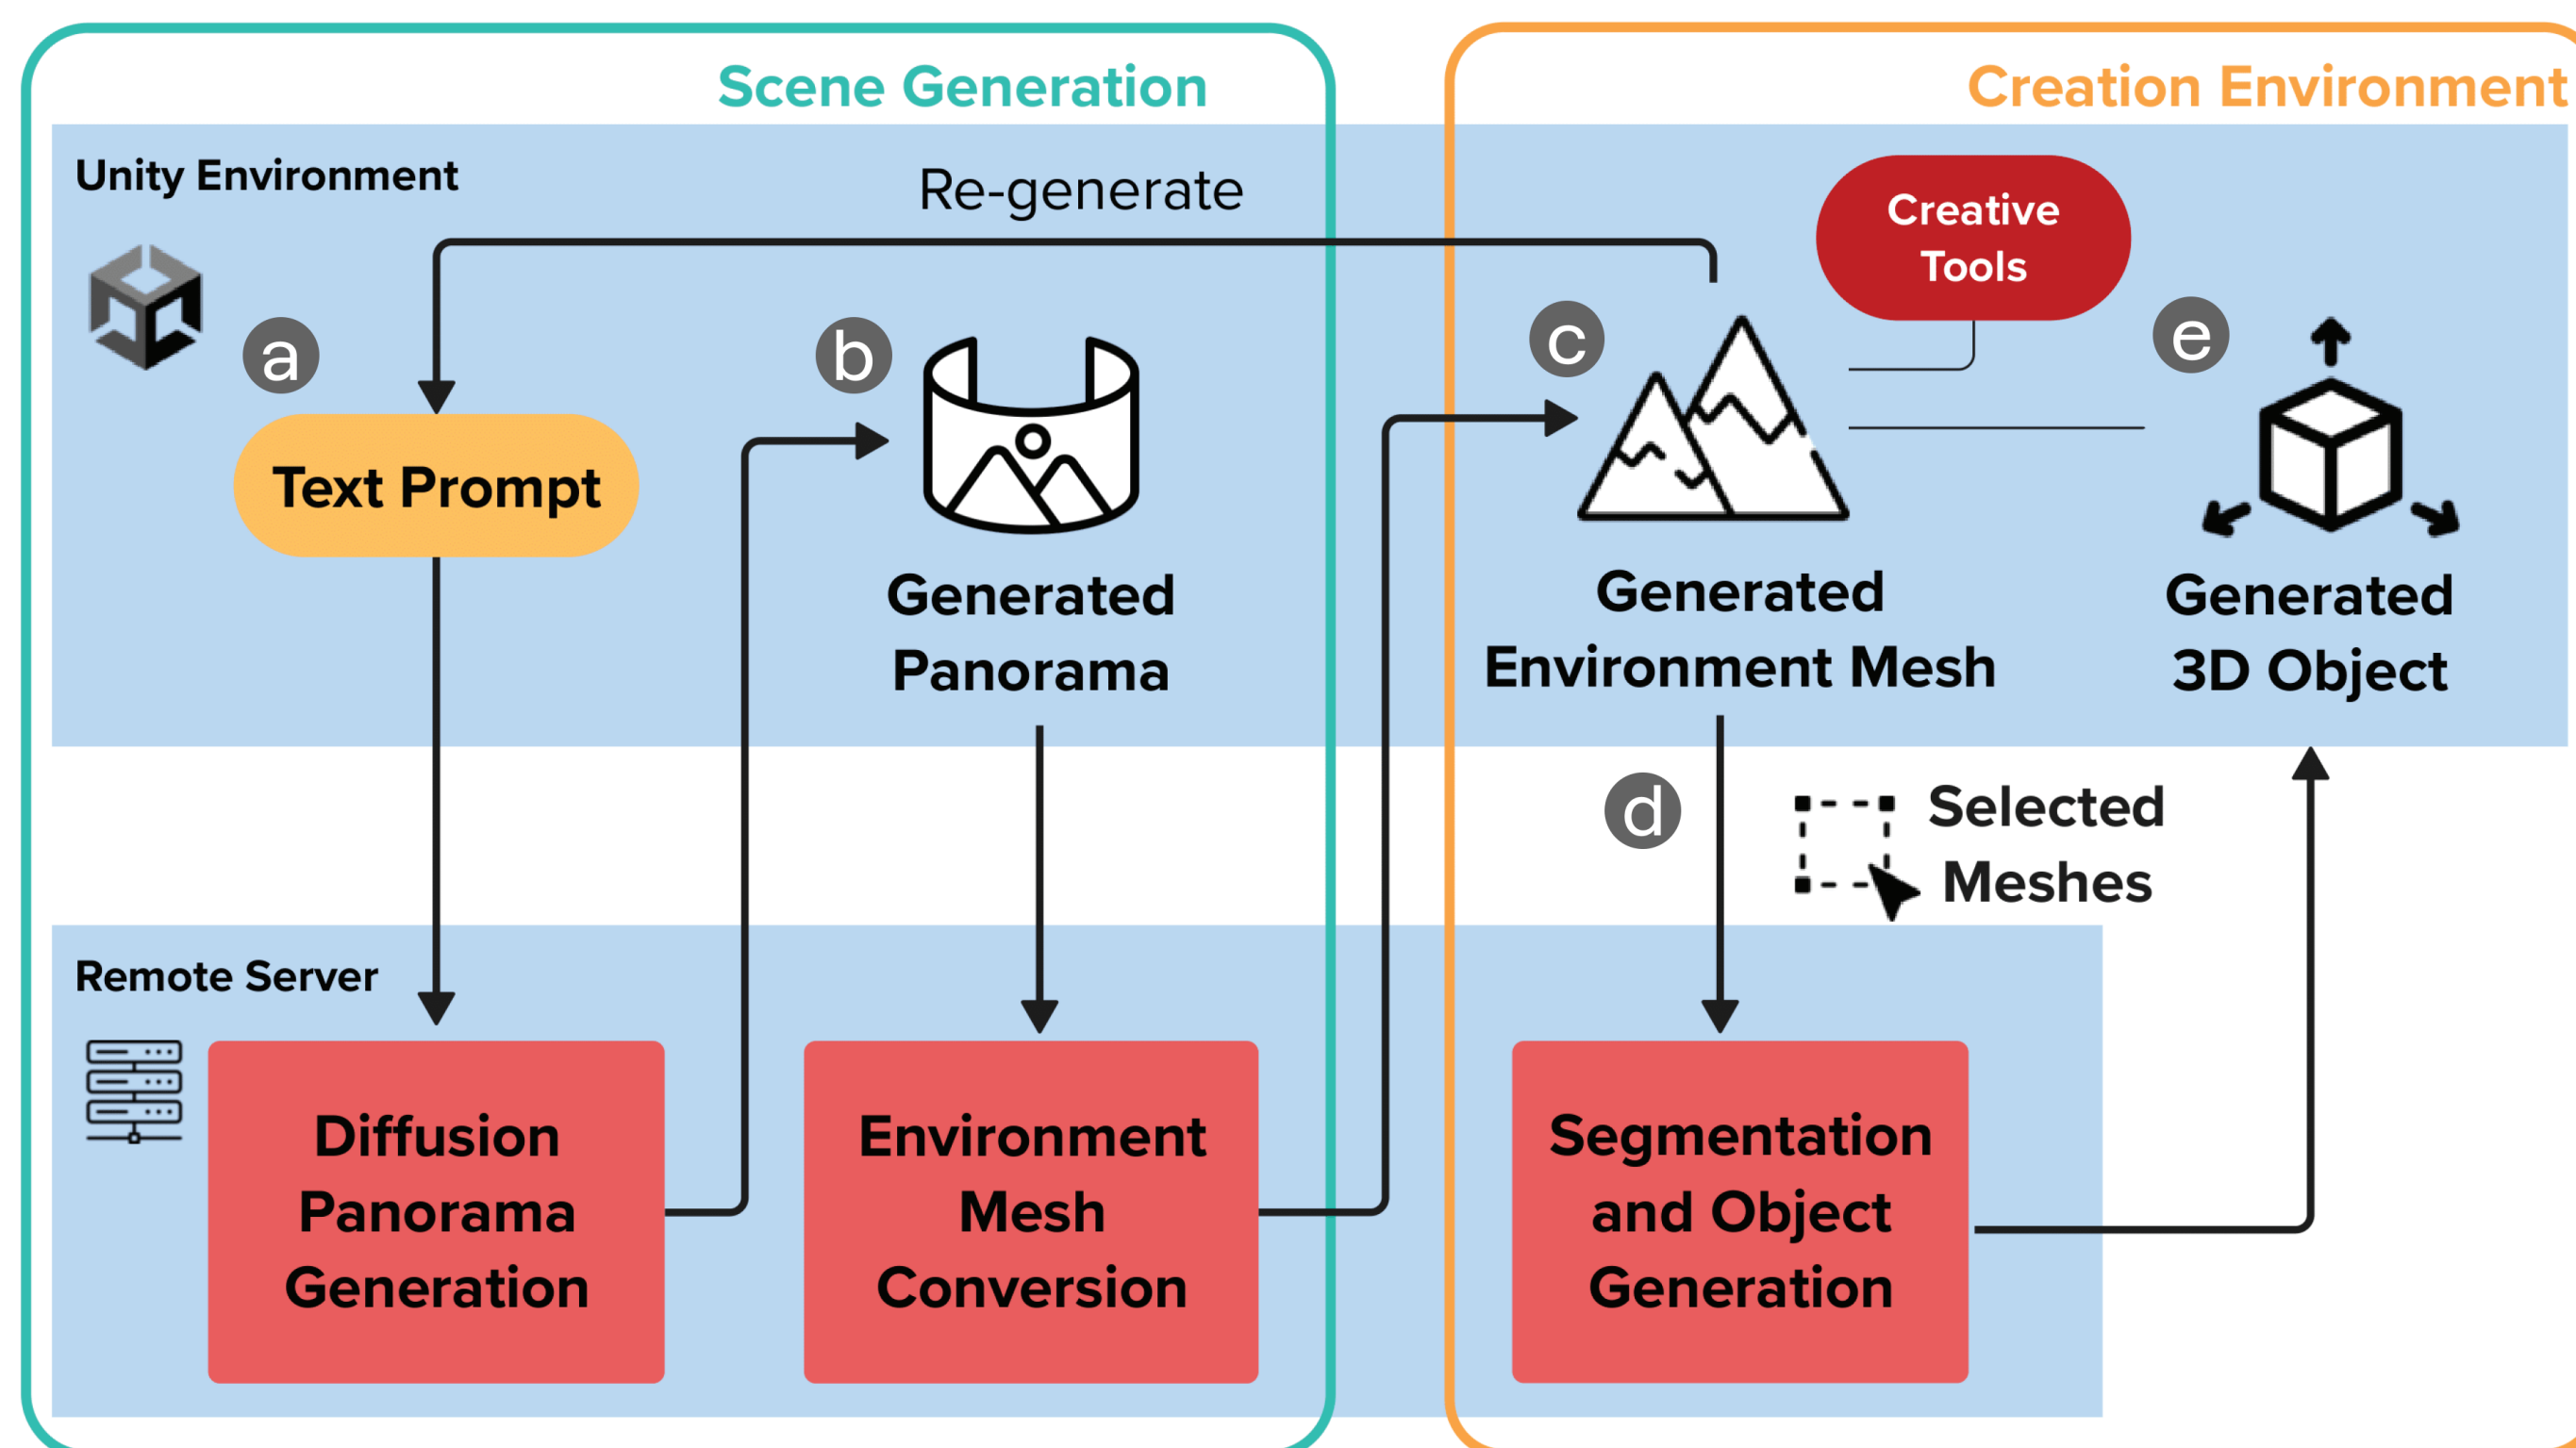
Scene Generation

Creation Environment

Unity Environment

Re-generate

Creative Tools

a

b

c

e

Text Prompt

Generated Panorama

Generated Environment Mesh

Generated 3D Object

d

Selected Meshes

Remote Server

Diffusion Panorama Generation

Environment Mesh Conversion

Segmentation and Object Generation